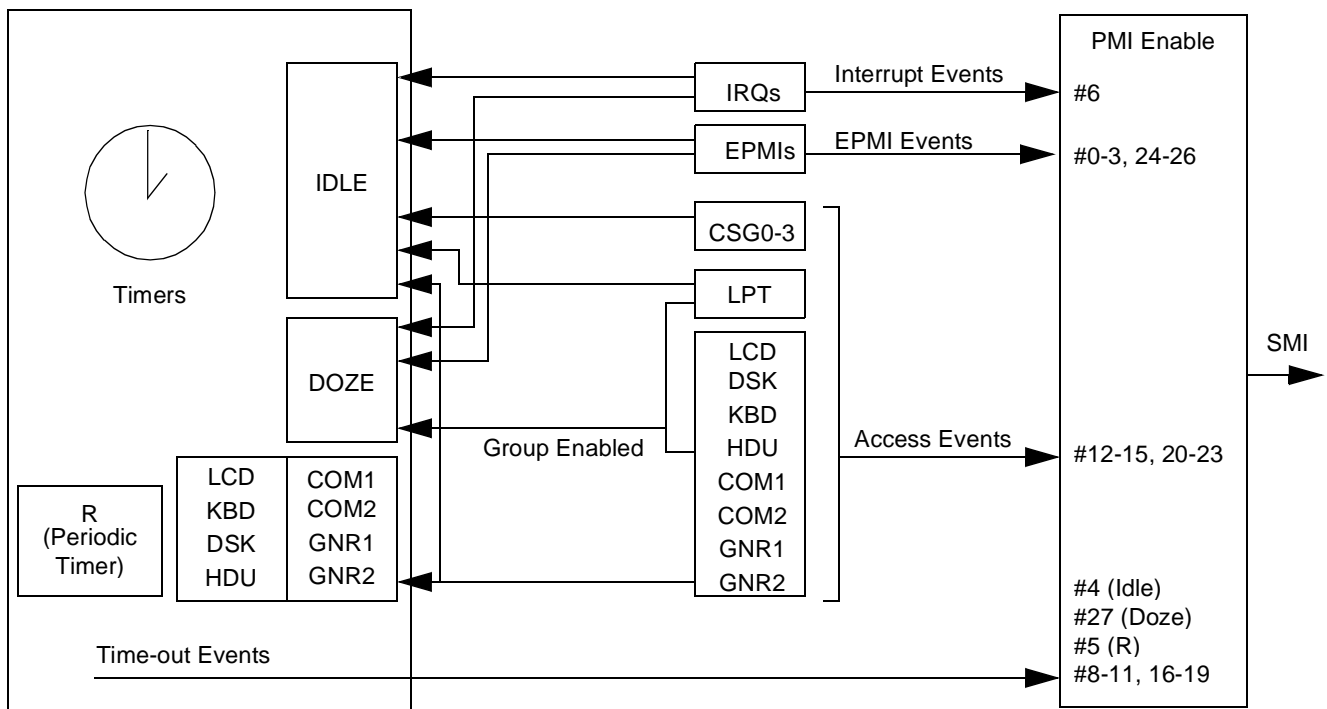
Timers

IDLE

DOZE

LCD
KBD
DSK
HDU

COM1
COM2
GNR1
GNR2

R
(Periodic Timer)

IRQs

EPMIs

CSG0-3

LPT

LCD
DSK
KBD
HDU
COM1
COM2
GNR1
GNR2

Interrupt Events

EPMI Events

Group Enabled

Access Events

Time-out Events

PMI Enable

#6

#0-3, 24-26

#12-15, 20-23

#4 (Idle)
#27 (Doze)
#5 (R)
#8-11, 16-19

SMI